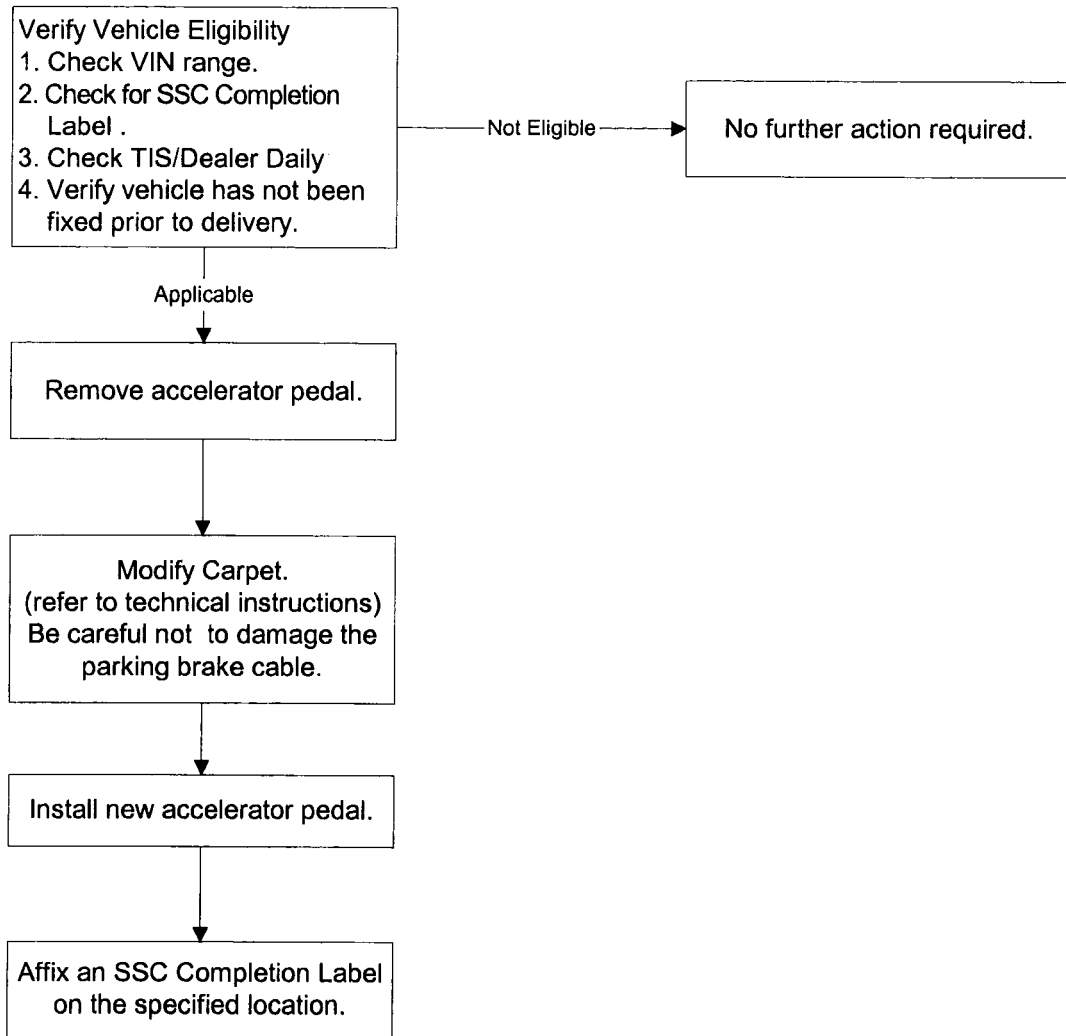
Verify Vehicle Eligibility
1. Check VIN range.
2. Check for SSC Completion Label .
3. Check TIS/Dealer Daily
4. Verify vehicle has not been fixed prior to delivery.

Not Eligible

No further action required.

Applicable

Remove accelerator pedal.

Modify Carpet.
(refer to technical instructions)
Be careful not to damage the parking brake cable.

Install new accelerator pedal.

Affix an SSC Completion Label on the specified location.